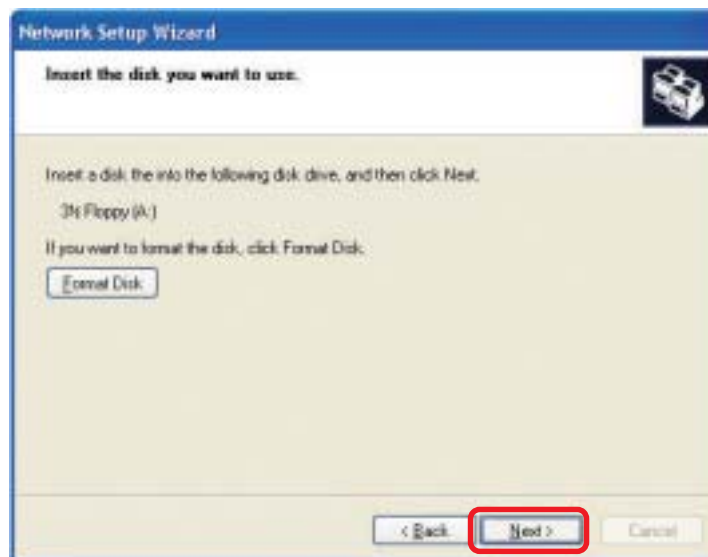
Network Setup Wizard

Insert the disk you want to use.

Insert a disk the into the following disk drive, and then click Next.

3½ Floppy (A:)

If you want to format the disk, click Format Disk.

Format Disk

< Back

Next >

Cancel